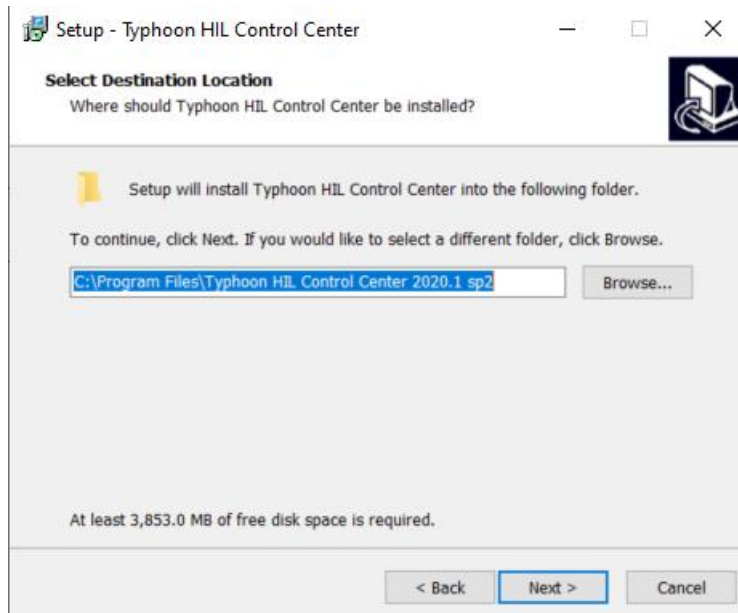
Setup - Typhoon HIL Control Center

Select Destination Location
Where should Typhoon HIL Control Center be installed?

Setup will install Typhoon HIL Control Center into the following folder.

To continue, click Next. If you would like to select a different folder, click Browse.

C:\Program Files\Typhoon HIL Control Center 2020.1 sp2

Browse...

At least 3,853.0 MB of free disk space is required.

< Back
Next >
Cancel